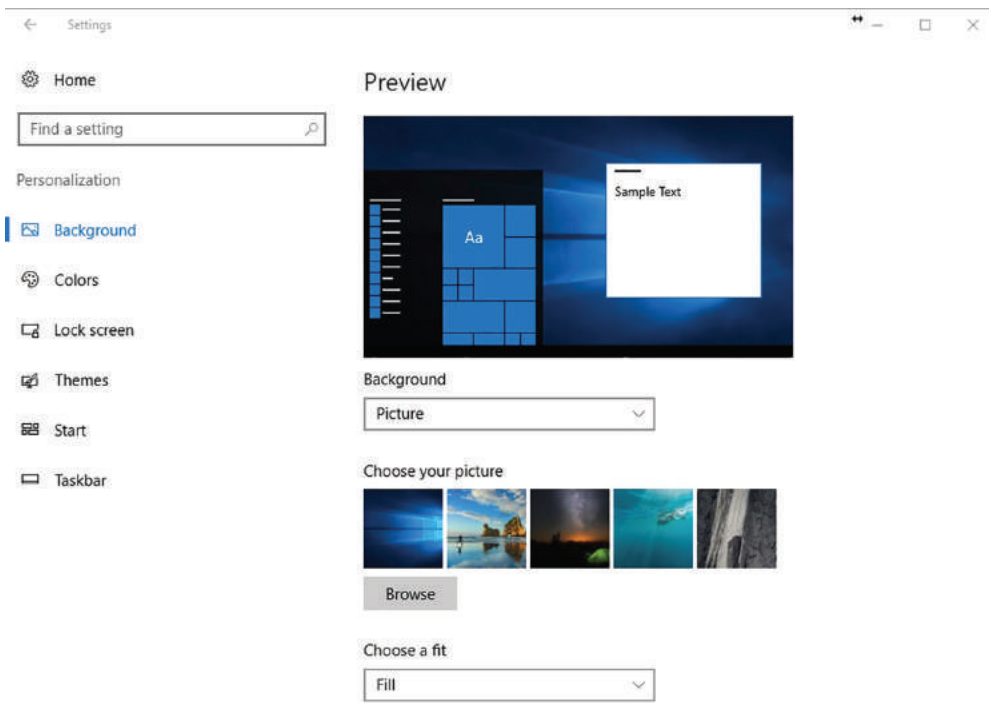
Settings

Home

Find a setting

Personalization

Background

Colors

Lock screen

Themes

Start

Taskbar

Preview

Aa

Sample Text

Background

Picture

Choose your picture

Browse

Choose a fit

Fill